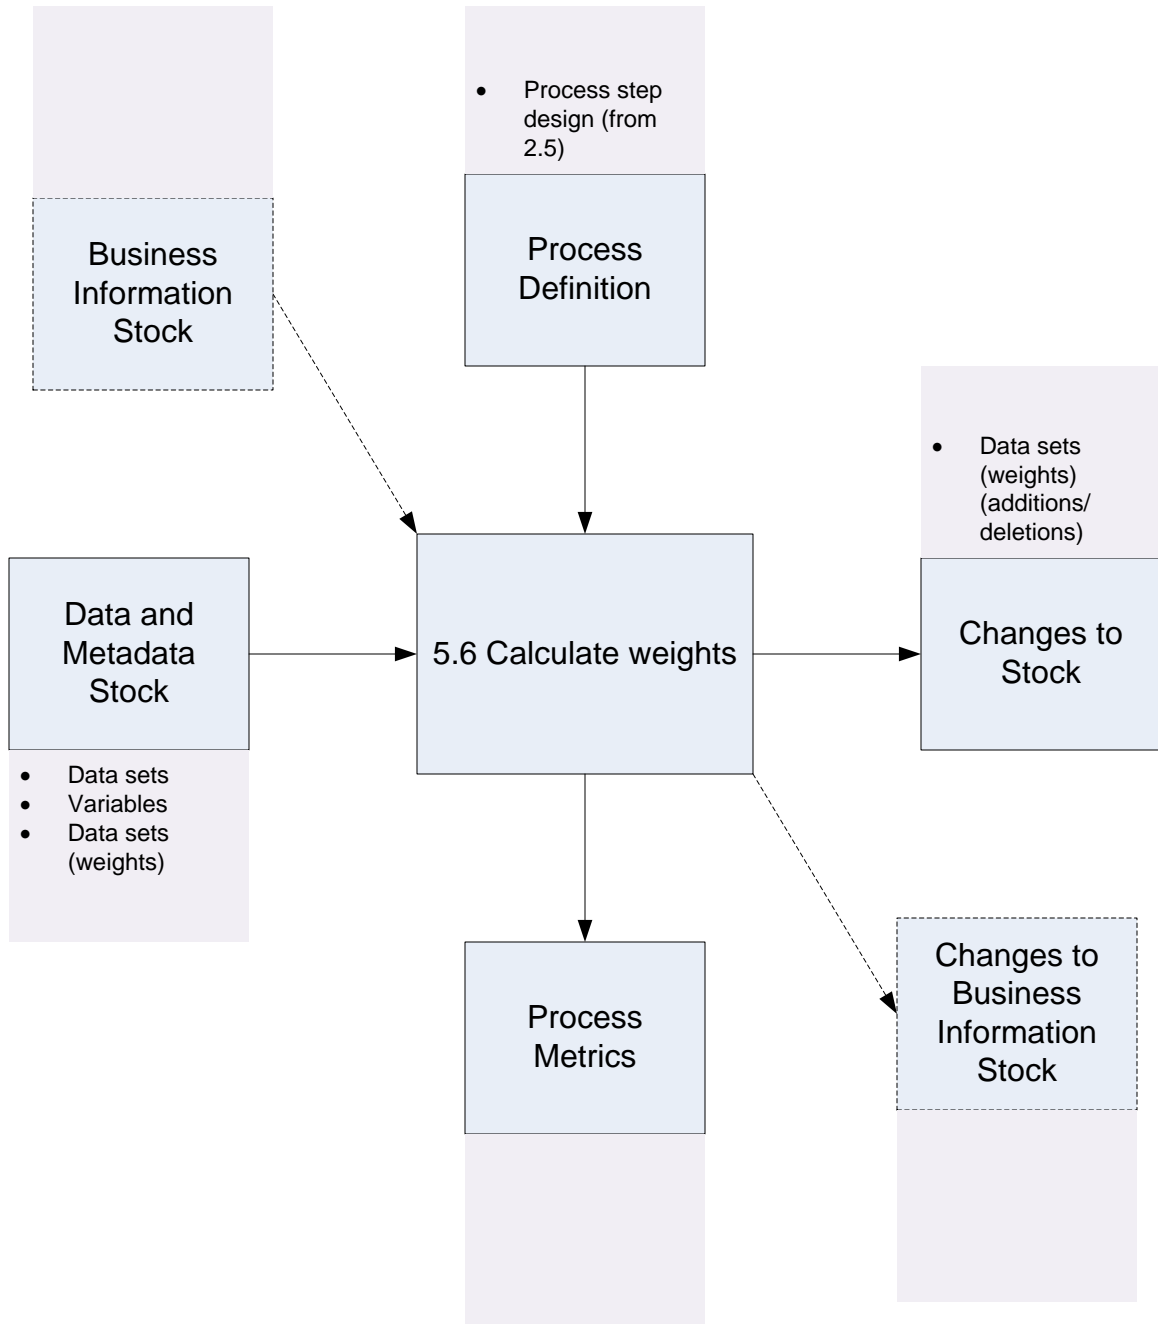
Business Information Stock

- Process step design (from 2.5)

Process Definition

- Data sets (weights) (additions/ deletions)

Data and Metadata Stock

- Data sets
- Variables
- Data sets (weights)

5.6 Calculate weights

Changes to Stock

Process Metrics

Changes to Business Information Stock